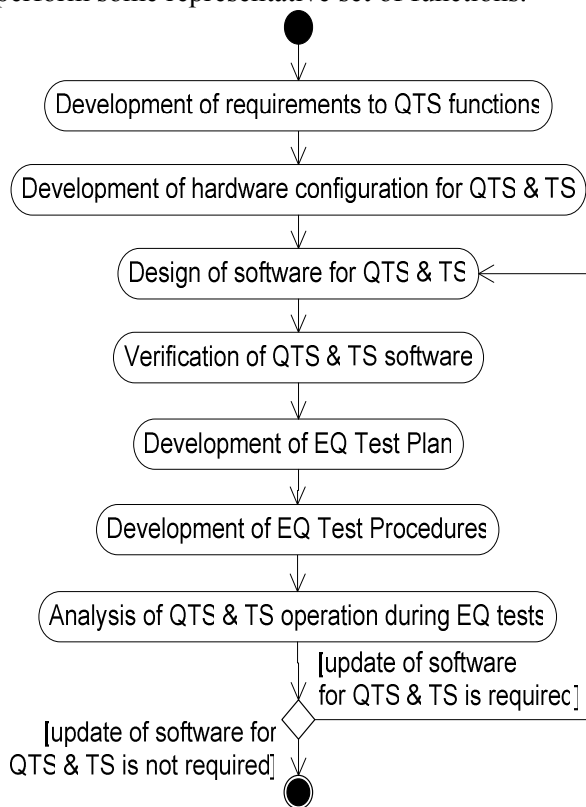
perform some representative set of functions.

Development of requirements to QTS functions

Development of hardware configuration for QTS & TS

Design of software for QTS & TS

Verification of QTS & TS software

Development of EQ Test Plan

Development of EQ Test Procedures

Analysis of QTS & TS operation during EQ tests

[update of software for QTS & TS is required]

[update of software for QTS & TS is not required]